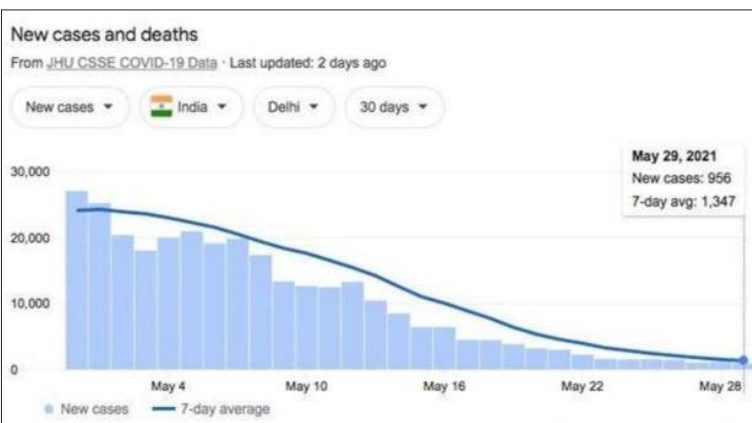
New cases and deaths

From JHU CSSE COVID-19 Data · Last updated: 2 days ago

New cases ▾ India ▾ Delhi ▾ 30 days ▾

May 29, 2021
New cases: 956
7-day avg: 1,347

30,000
20,000
10,000
0

May 4 May 10 May 16 May 22 May 28

New cases — 7-day average